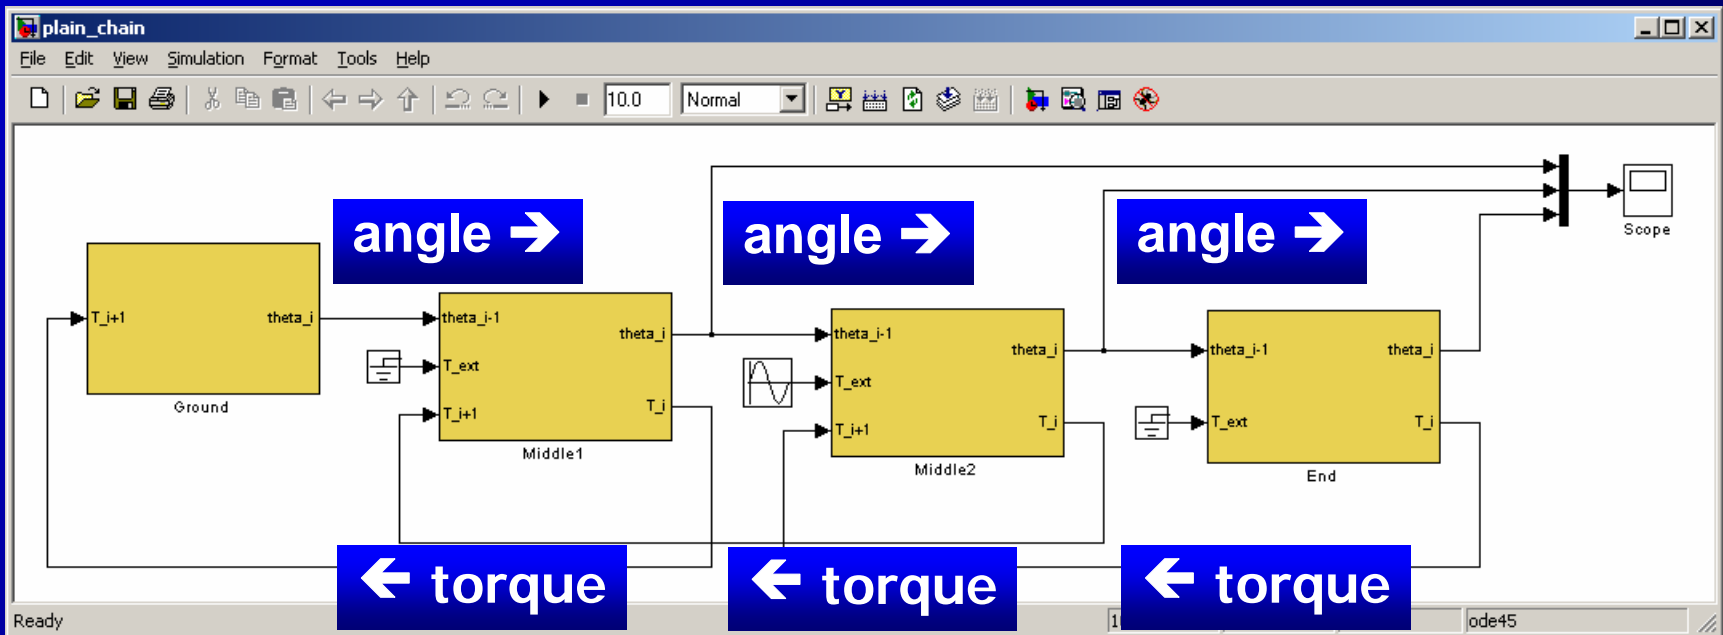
plain_chain

File Edit View Simulation Format Tools Help

10.0 Normal

angle →

angle →

angle →

Scope

T_i+1 theta_i

Ground

theta_i-1 theta_i

T_ext

T_i+1 T_i

Middle1

theta_i-1 theta_i

T_ext

T_i+1 T_i

Middle2

theta_i-1 theta_i

T_ext T_i

End

← torque

← torque

← torque

Ready

1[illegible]

ode45